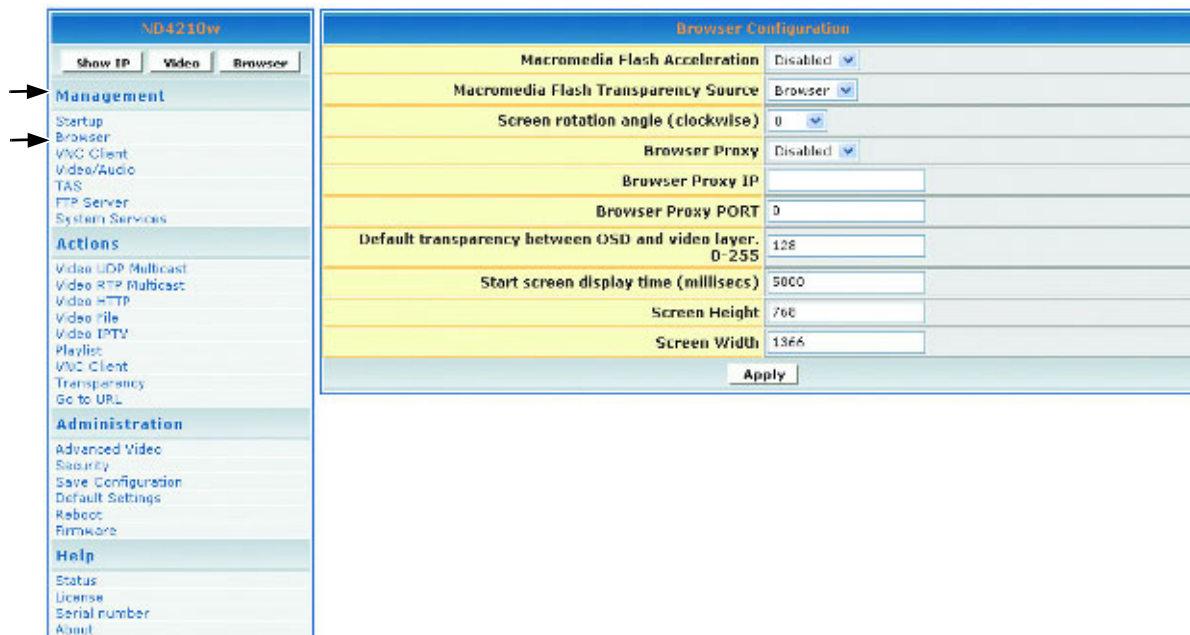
ND4210w

Show IP | Video | Browser

Management

Startup
Browser
VNC Client
Video/Audio
TAS
FTP Server
System Services

Actions

Video UDP Multicast
Video RTP Multicast
Video HTTP
Video File
Video IPTV
Playlist
VNC Client
Transparency
Go to URL

Administration

Advanced Video
Security
Save Configuration
Default Settings
Reboot
Firmware

Help

Status
License
Serial number
About

Browser Configuration

| | |
|---|---|
| Macromedia Flash Acceleration | Disabled |
| Macromedia Flash Transparency Source | Browser |
| Screen rotation angle (clockwise) | 0 |
| Browser Proxy | Disabled |
| Browser Proxy IP | |
| Browser Proxy PORT | 0 |
| Default transparency between OSD and video layer. 0-255 | 128 |
| Start screen display time (millisecs) | 5000 |
| Screen Height | 768 |
| Screen Width | 1366 |

Apply